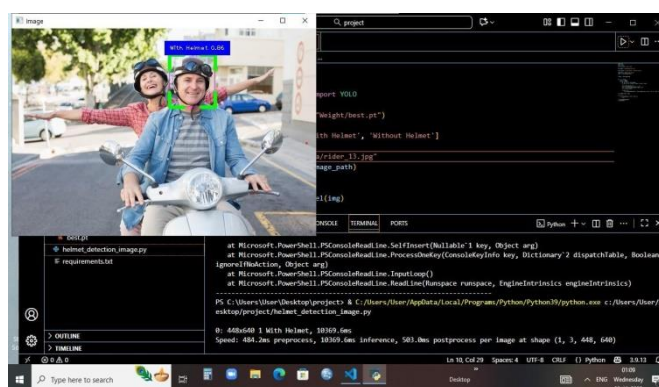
Image

With Helmet 0.86

project

port YOLO

"Weight/best.pt")

ith Helmet', 'Without Helmet']

s/rider_13.jpg"

mage_path)

el(img)

ONSOLE TERMINAL PORTS

Python

best.pt
helmet_detection_image.py
requirements.txt

at Microsoft.PowerShell.PSConsoleReadLine.SelfInsert(Nullable`1 key, Object arg)
at Microsoft.PowerShell.PSConsoleReadLine.ProcessOneKey(ConsoleKeyInfo key, Dictionary`2 dispatchTable, Boolean ignoreIfNoAction, Object arg)
at Microsoft.PowerShell.PSConsoleReadLine.InputLoop()
at Microsoft.PowerShell.PSConsoleReadLine.ReadLine(Runspace runspace, EngineIntrinsics engineIntrinsics)

PS C:\Users\User\Desktop\project> & C:/Users/User/AppData/Local/Programs/Python/Python39/python.exe c:/Users/User/Desktop/project/helmet_detection_image.py

0: 448x640 1 With Helmet, 10369.6ms
Speed: 484.2ms preprocess, 10369.6ms inference, 503.0ms postprocess per image at shape (1, 3, 448, 640)

OUTLINE
TIMELINE

⊗ 0 ⚠ 0

Ln 10, Col 29 Spaces: 4 UTF-8 CRLF {} Python 3.9.13

Type here to search

Desktop

ENG 01:09 Wednesday